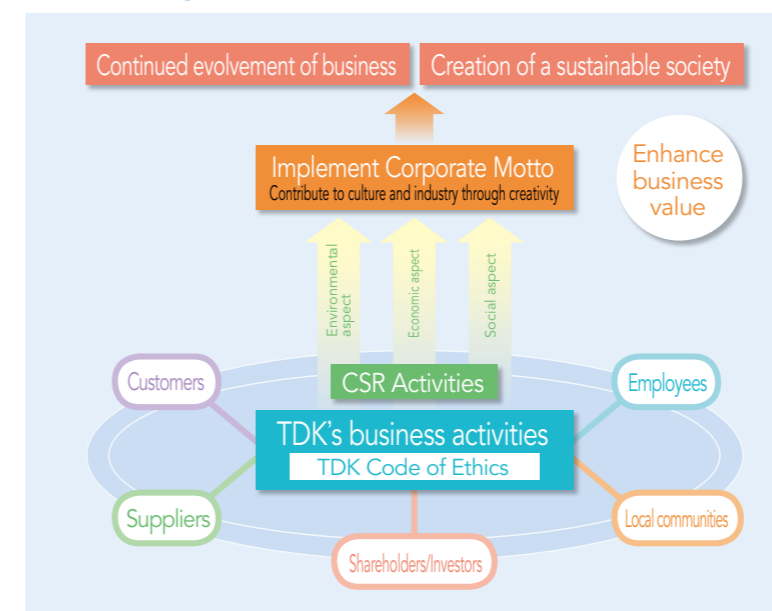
Continued evolvement of business

Creation of a sustainable society

Implement Corporate Motto
Contribute to culture and industry through creativity

Enhance business value

Environmental aspect

Economic aspect

Social aspect

CSR Activities

Customers

Employees

TDK's business activities
TDK Code of Ethics

Suppliers

Local communities

Shareholders/Investors